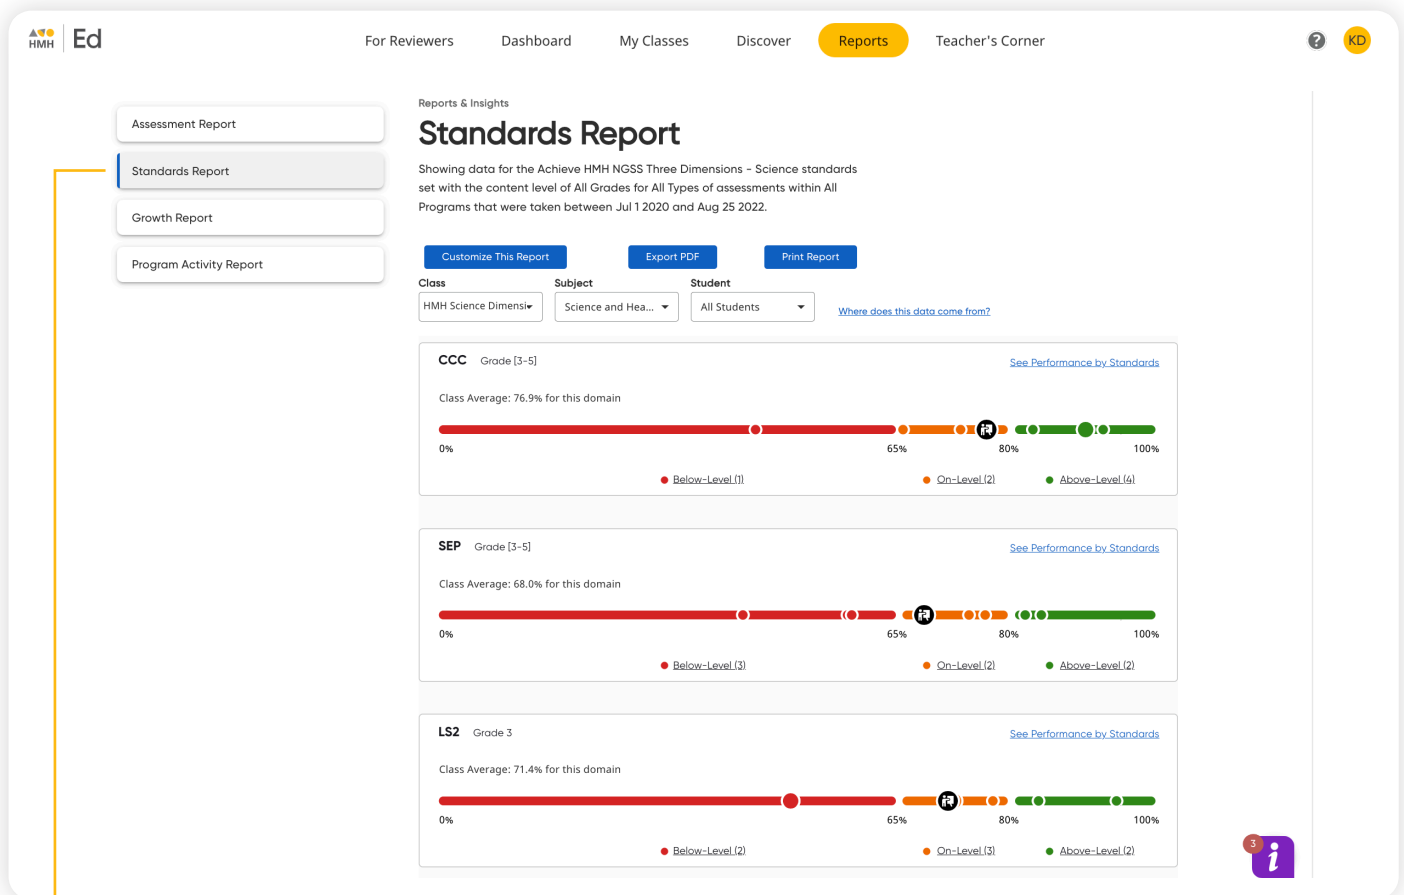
HMH Ed

For Reviewers Dashboard My Classes Discover Reports Teacher's Corner

KD

Assessment Report

Standards Report

Growth Report

Program Activity Report

Reports & Insights

Standards Report

Showing data for the Achieve HMH NGSS Three Dimensions - Science standards set with the content level of All Grades for All Types of assessments within All Programs that were taken between Jul 1 2020 and Aug 25 2022.

Customize This Report Export PDF Print Report

Class
HMH Science Dimensi

Subject
Science and Hea...

Student
All Students

Where does this data come from?

CCC Grade [3-5]

See Performance by Standards

Class Average: 76.9% for this domain

0% 65% 80% 100%

Below-Level (1) On-Level (2) Above-Level (4)

SEP Grade [3-5]

See Performance by Standards

Class Average: 68.0% for this domain

0% 65% 80% 100%

Below-Level (3) On-Level (2) Above-Level (2)

LS2 Grade 3

See Performance by Standards

Class Average: 71.4% for this domain

0% 65% 80% 100%

Below-Level (2) On-Level (3) Above-Level (2)

3
i